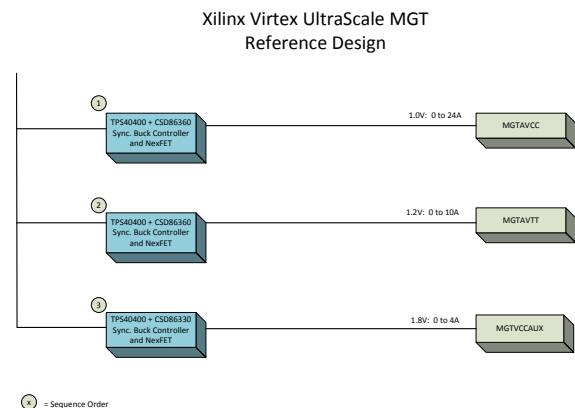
Xilinx Virtex UltraScale MGT
Reference Design

1

TPS40400 + CSD86360
Sync. Buck Controller
and NexFET

1.0V: 0 to 24A

MGTAVCC

2

TPS40400 + CSD86360
Sync. Buck Controller
and NexFET

1.2V: 0 to 10A

MGTAVTT

3

TPS40400 + CSD86330
Sync. Buck Controller
and NexFET

1.8V: 0 to 4A

MGTVCCAUX

x = Sequence Order